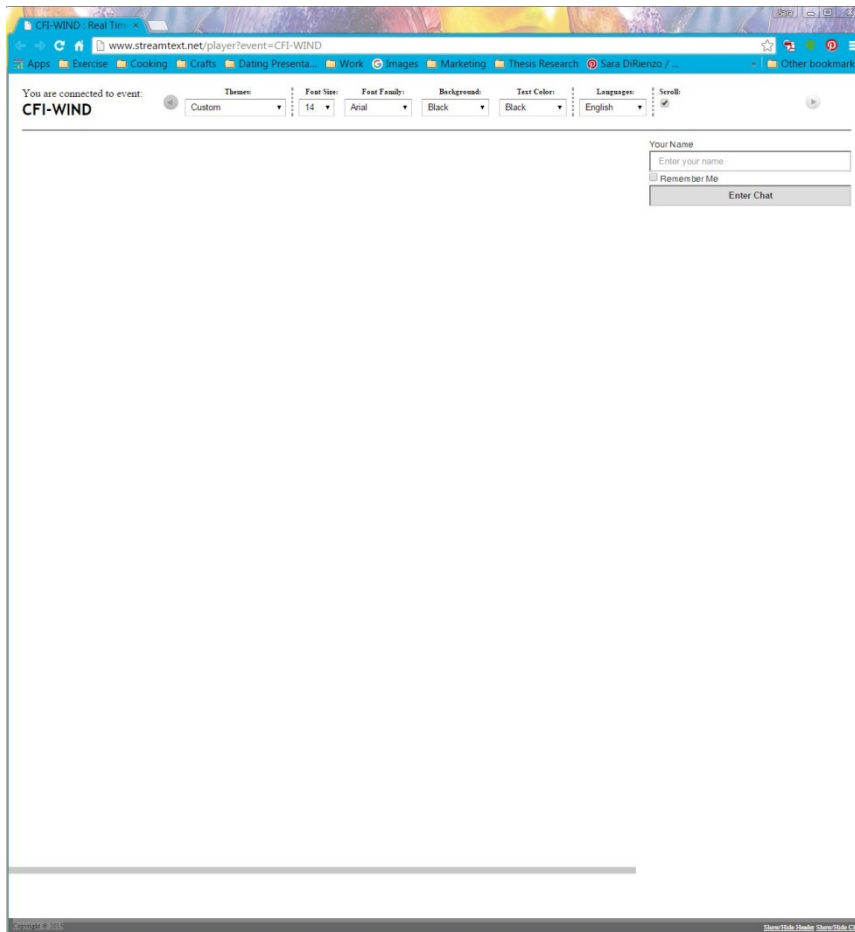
CFI-WIND : Real Tim ×

www.streamtext.net/player?event=CFI-WIND

Apps Exercise Cooking Crafts Dating Presenta... Work Images Marketing Thesis Research Sara DiRienzo / ... Other bookmark

You are connected to event:
CFI-WIND

Themes: Custom
Font Size: 14
Font Family: Arial
Background: Black
Text Color: Black
Languages: English
Scroll:

Your Name
Enter your name
Remember Me
Enter Chat

Copyright © 2013

Show/Hide Header Show/Hide C